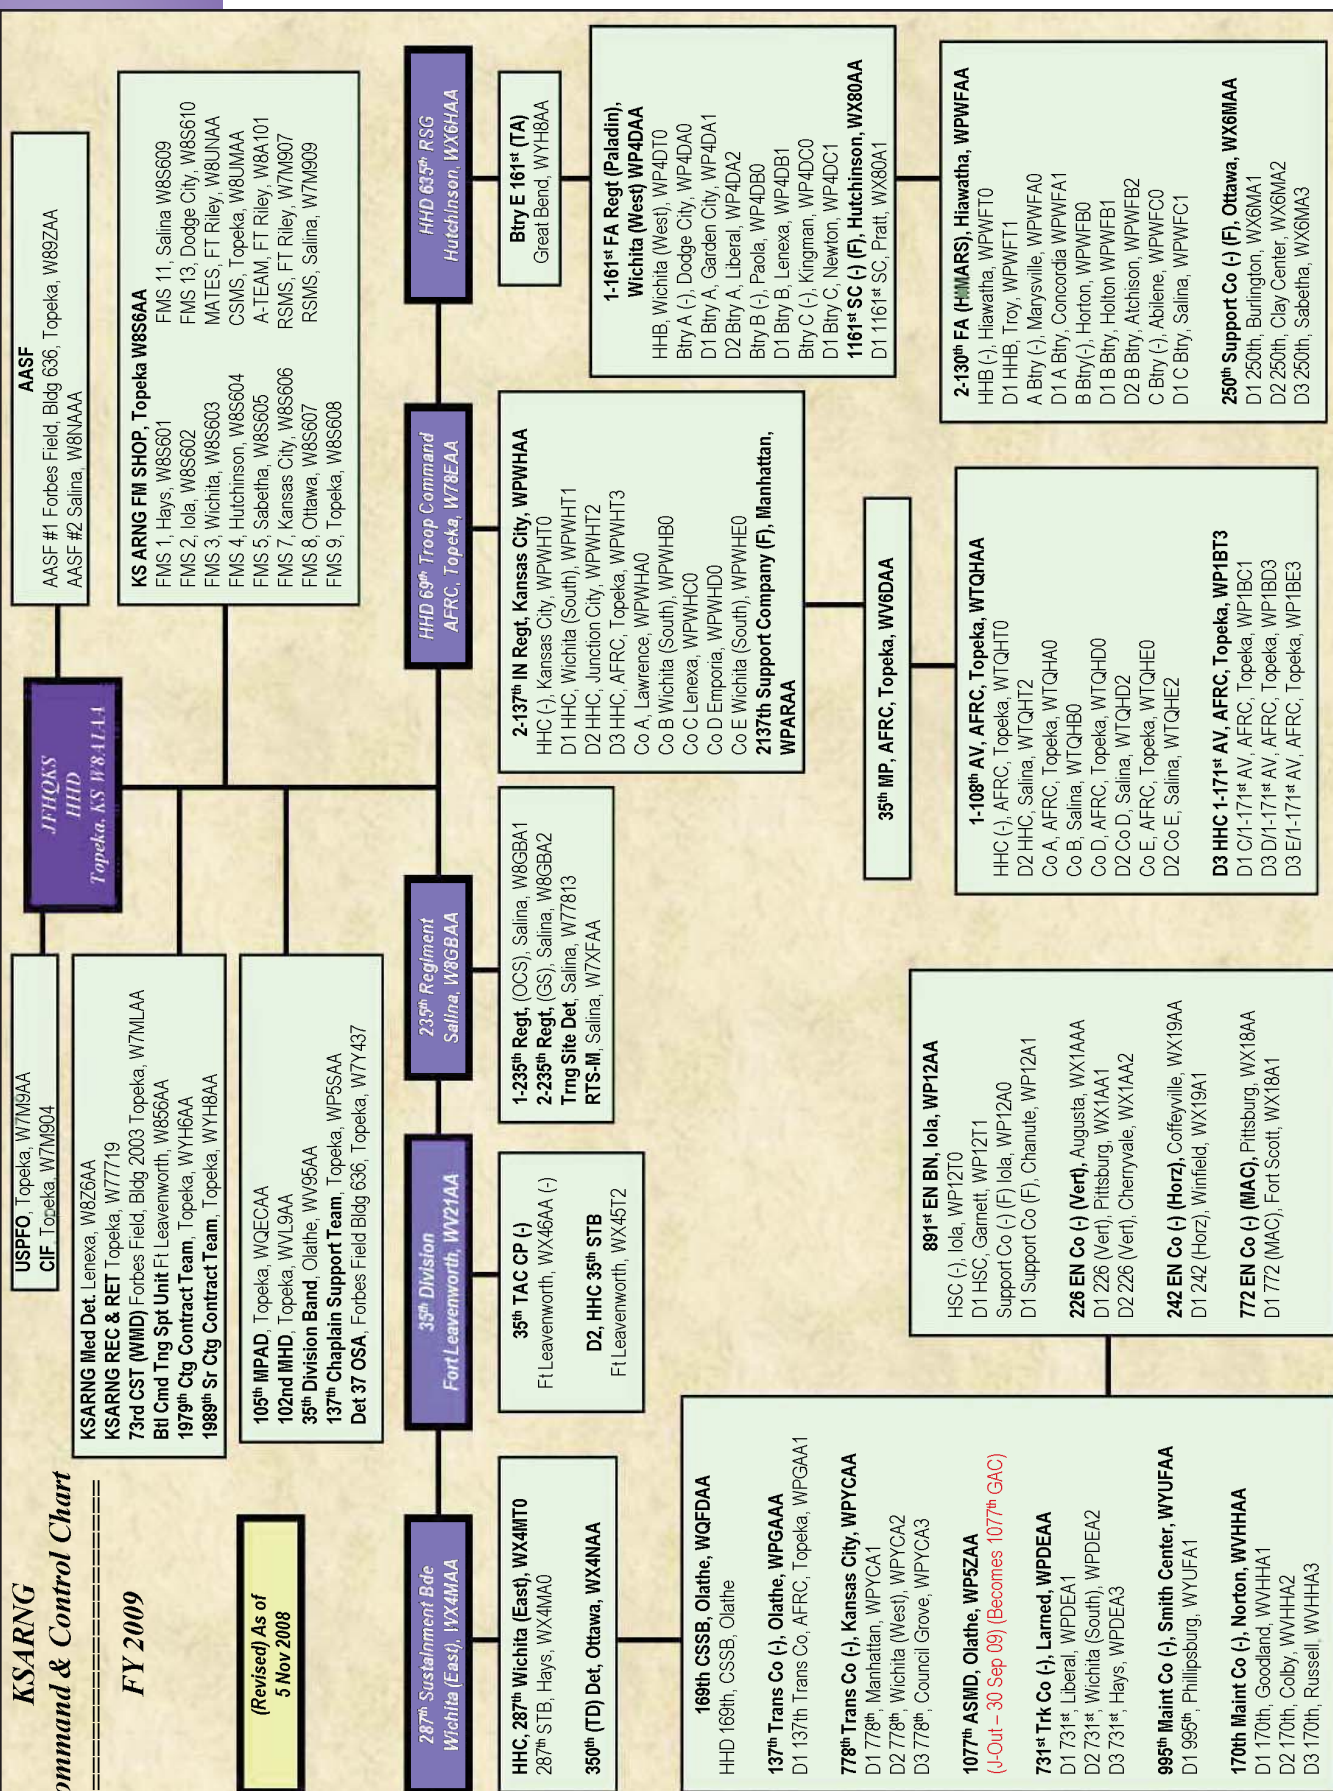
KSARNG
ommand & Control Chart

FY 2009

(Revised) As of
5 Nov 2008

JFHQKS
HHD
Topeka, KS W8A1AA

USPFO, Topeka, W7M9AA
CIF, Topeka, W7M904

KSARNG Med Det, Lenexa, W8Z6AA
KSARNG REC & RET Topeka, W77719
73rd CST (WMD) Forbes Field, Bldg 2003 Topeka, W7MLAA
Btl Cmd Trng Spt Unit Ft Leavenworth, W856AA
1979th Ctg Contract Team, Topeka, WYH6AA
1989th Sr Ctg Contract Team, Topeka, WYH8AA

105th MPAD, Topeka, WQECAA
102nd MHD, Topeka, WVL9AA
35th Division Band, Olathe, WV95AA
137th Chaplain Support Team, Topeka, WP5SAA
Det 37 OSA, Forbes Field Bldg 636, Topeka, W7Y437

AASF
AASF #1 Forbes Field, Bldg 636, Topeka, W89ZAA
AASF #2 Salina, W8NAAA

KS ARNG FM SHOP, Topeka W8S6AA
FMS 1, Hays, W8S601
FMS 2, Iola, W8S602
FMS 3, Wichita, W8S603
FMS 4, Hutchinson, W8S604
FMS 5, Sabetha, W8S605
FMS 7, Kansas City, W8S606
FMS 8, Ottawa, W8S607
FMS 9, Topeka, W8S608
FMS 11, Salina W8S609
FMS 13, Dodge City, W8S610
MATES, FT Riley, W8UNAA
CSMS, Topeka, W8UMAA
A-TEAM, FT Riley, W8A101
RSMS, FT Riley, W7M907
RSMS, Salina, W7M909

287th Sustainment Bde
Wichita (East), WX4MAA

HHC, 287th Wichita (East), WX4MT0
287th STB, Hays, WX4MA0

350th (TD) Det, Ottawa, WX4NAA

169th CSSB, Olathe, WQFDAA
HHD 169th, CSSB, Olathe

137th Trans Co (-), Olathe, WPGAAA
D1 137th Trans Co, AFRC, Topeka, WPGAA1

778th Trans Co (-), Kansas City, WPYCAA
D1 778th, Manhattan, WPYCA1
D2 778th, Wichita (West), WPYCA2
D3 778th, Council Grove, WPYCA3

1077th ASMD, Olathe, WP5ZAA
(J-Out – 30 Sep 09) (Becomes 1077th GAC)

731st Trk Co (-), Larned, WPDEAA
D1 731st, Liberal, WPDEA1
D2 731st, Wichita (South), WPDEA2
D3 731st, Hays, WPDEA3

995th Maint Co (-), Smith Center, WYUFAA
D1 995th, Phillipsburg, WYUFA1

170th Maint Co (-), Norton, WVHHAA
D1 170th, Goodland, WVHHA1
D2 170th, Colby, WVHHA2
D3 170th, Russell, WVHHA3

35th Division
Fort Leavenworth, WV21AA

35th TAC CP (-)
Ft Leavenworth, WX46AA (-)

D2, HHC 35th STB
Ft Leavenworth, WX45T2

235th Regiment
Salina, W8GBAA

1-235th Regt, (OCS), Salina, W8GBA1
2-235th Regt, (GS), Salina, W8GBA2
Trng Site Det, Salina, W77813
RTS-M, Salina, W7XFAA

HHD 69th Troop Command
AFRC, Topeka, W78EAA

2-137th IN Regt, Kansas City, WPWHAA
HHC (-), Kansas City, WPWHT0
D1 HHC, Wichita (South), WPWHT1
D2 HHC, Junction City, WPWHT2
D3 HHC, AFRC, Topeka, WPWHT3
Co A, Lawrence, WPWHA0
Co B Wichita (South), WPWHB0
Co C Lenexa, WPWHC0
Co D Emporia, WPWHD0
Co E Wichita (South), WPWHE0
2137th Support Company (F), Manhattan, WPARAA

35th MP, AFRC, Topeka, WV6DAA

1-108th AV, AFRC, Topeka, WTQHAA
HHC (-), AFRC, Topeka, WTQHT0
D2 HHC, Salina, WTQHT2
Co A, AFRC, Topeka, WTQHA0
Co B, Salina, WTQHB0
Co D, AFRC, Topeka, WTQHD0
D2 Co D, Salina, WTQHD2
Co E, AFRC, Topeka, WTQHE0
D2 Co E, Salina, WTQHE2

D3 HHC 1-171st AV, AFRC, Topeka, WP1BT3
D1 C/1-171st AV, AFRC, Topeka, WP1BC1
D3 D/1-171st AV, AFRC, Topeka, WP1BD3
D3 E/1-171st AV, AFRC, Topeka, WP1BE3

891st EN BN, Iola, WP12AA
HSC (-), Iola, WP12T0
D1 HSC, Garnett, WP12T1
Support Co (-) (F) Iola, WP12A0
D1 Support Co (F), Chanute, WP12A1

226 EN Co (-) (Vert), Augusta, WX1AAA
D1 226 (Vert), Pittsburg, WX1AA1
D2 226 (Vert), Cherryvale, WX1AA2

242 EN Co (-) (Horz), Coffeyville, WX19AA
D1 242 (Horz), Winfield, WX19A1

772 EN Co (-) (MAC), Pittsburg, WX18AA
D1 772 (MAC), Fort Scott, WX18A1

HHD 635th RSG
Hutchinson, WX6HAA

Btry E 161st (TA)
Great Bend, WYH8AA

1-161st FA Regt (Paladin), Wichita (West) WP4DAA
HHB, Wichita (West), WP4DT0
Btry A (-), Dodge City, WP4DA0
D1 Btry A, Garden City, WP4DA1
D2 Btry A, Liberal, WP4DA2
Btry B (-), Paola, WP4DB0
D1 Btry B, Lenexa, WP4DB1
Btry C (-), Kingman, WP4DC0
D1 Btry C, Newton, WP4DC1
1161st SC (-) (F), Hutchinson, WX80AA
D1 1161st SC, Pratt, WX80A1

2-130th FA (HIMARS), Hiawatha, WPWFAA
HHB (-), Hiawatha, WPWFT0
D1 HHB, Troy, WPWFT1
A Btry (-), Marysville, WPWFA0
D1 A Btry, Concordia WPWFA1
B Btry(-), Horton, WPWFB0
D1 B Btry, Holton WPWFB1
D2 B Btry, Atchison, WPWFB2
C Btry (-), Abilene, WPWFC0
D1 C Btry, Salina, WPWFC1

250th Support Co (-) (F), Ottawa, WX6MAA
D1 250th, Burlington, WX6MA1
D2 250th, Clay Center, WX6MA2
D3 250th, Sabetha, WX6MA3